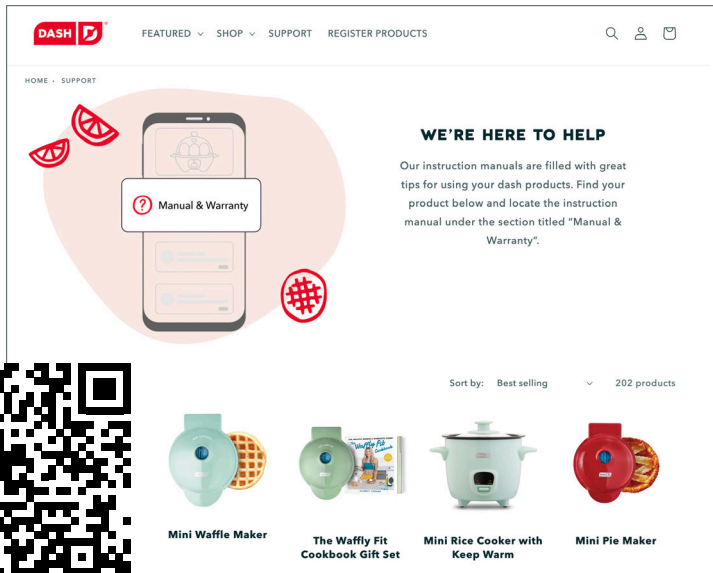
DASH

FEATURED SHOP SUPPORT REGISTER PRODUCTS

HOME › SUPPORT

Manual & Warranty

WE'RE HERE TO HELP

Our instruction manuals are filled with great tips for using your dash products. Find your product below and locate the instruction manual under the section titled "Manual & Warranty".

Sort by: Best selling 202 products

Mini Waffle Maker

The Waffly Fit Cookbook Gift Set

Mini Rice Cooker with Keep Warm

Mini Pie Maker